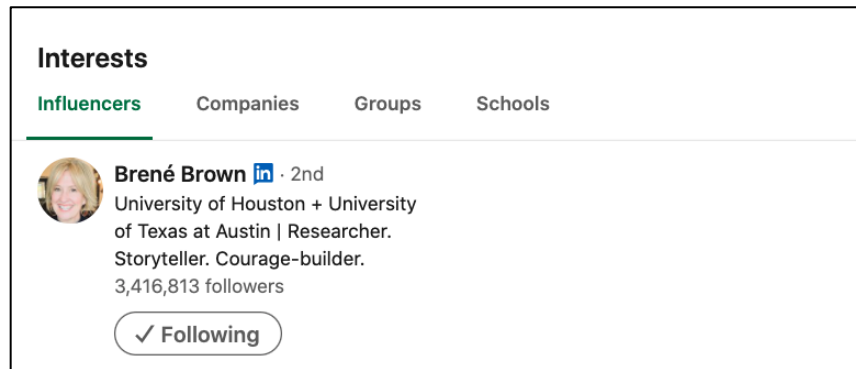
Interests

Influencers Companies Groups Schools

Brené Brown in · 2nd
University of Houston + University of Texas at Austin | Researcher. Storyteller. Courage-builder.
3,416,813 followers

✓ Following